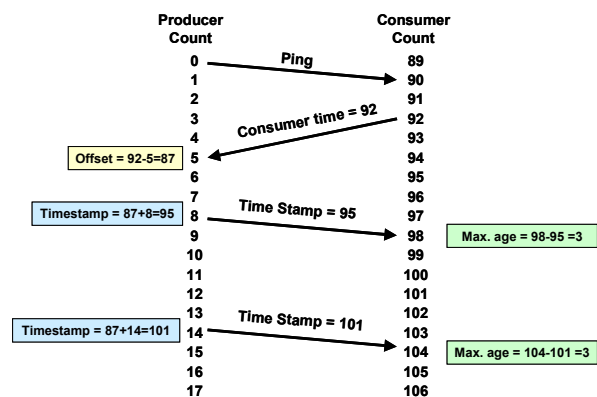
Producer Count

Consumer Count

| Producer Count | Consumer Count |
|---|---|
| 0 | 89 |
| 1 | 90 |
| 2 | 91 |
| 3 | 92 |
| 4 | 93 |
| 5 | 94 |
| 6 | 95 |
| 7 | 96 |
| 8 | 97 |
| 9 | 98 |
| 10 | 99 |
| 11 | 100 |
| 12 | 101 |
| 13 | 102 |
| 14 | 103 |
| 15 | 104 |
| 16 | 105 |
| 17 | 106 |

Ping

Consumer time = 92

Offset = 92-5=87

Timestamp = 87+8=95

Time Stamp = 95

Max. age = 98-95 =3

Timestamp = 87+14=101

Time Stamp = 101

Max. age = 104-101 =3